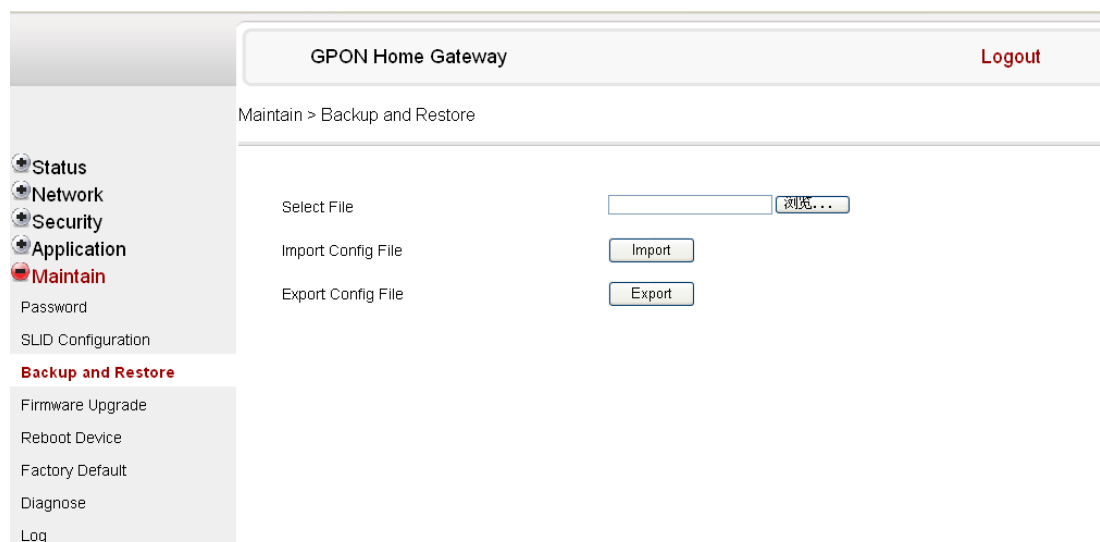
GPON Home Gateway

Logout

Maintain > Backup and Restore

Status
Network
Security
Application
Maintain
Password
SLID Configuration
Backup and Restore
Firmware Upgrade
Reboot Device
Factory Default
Diagnose
Log

Select File
浏览...

Import Config File
Import

Export Config File
Export